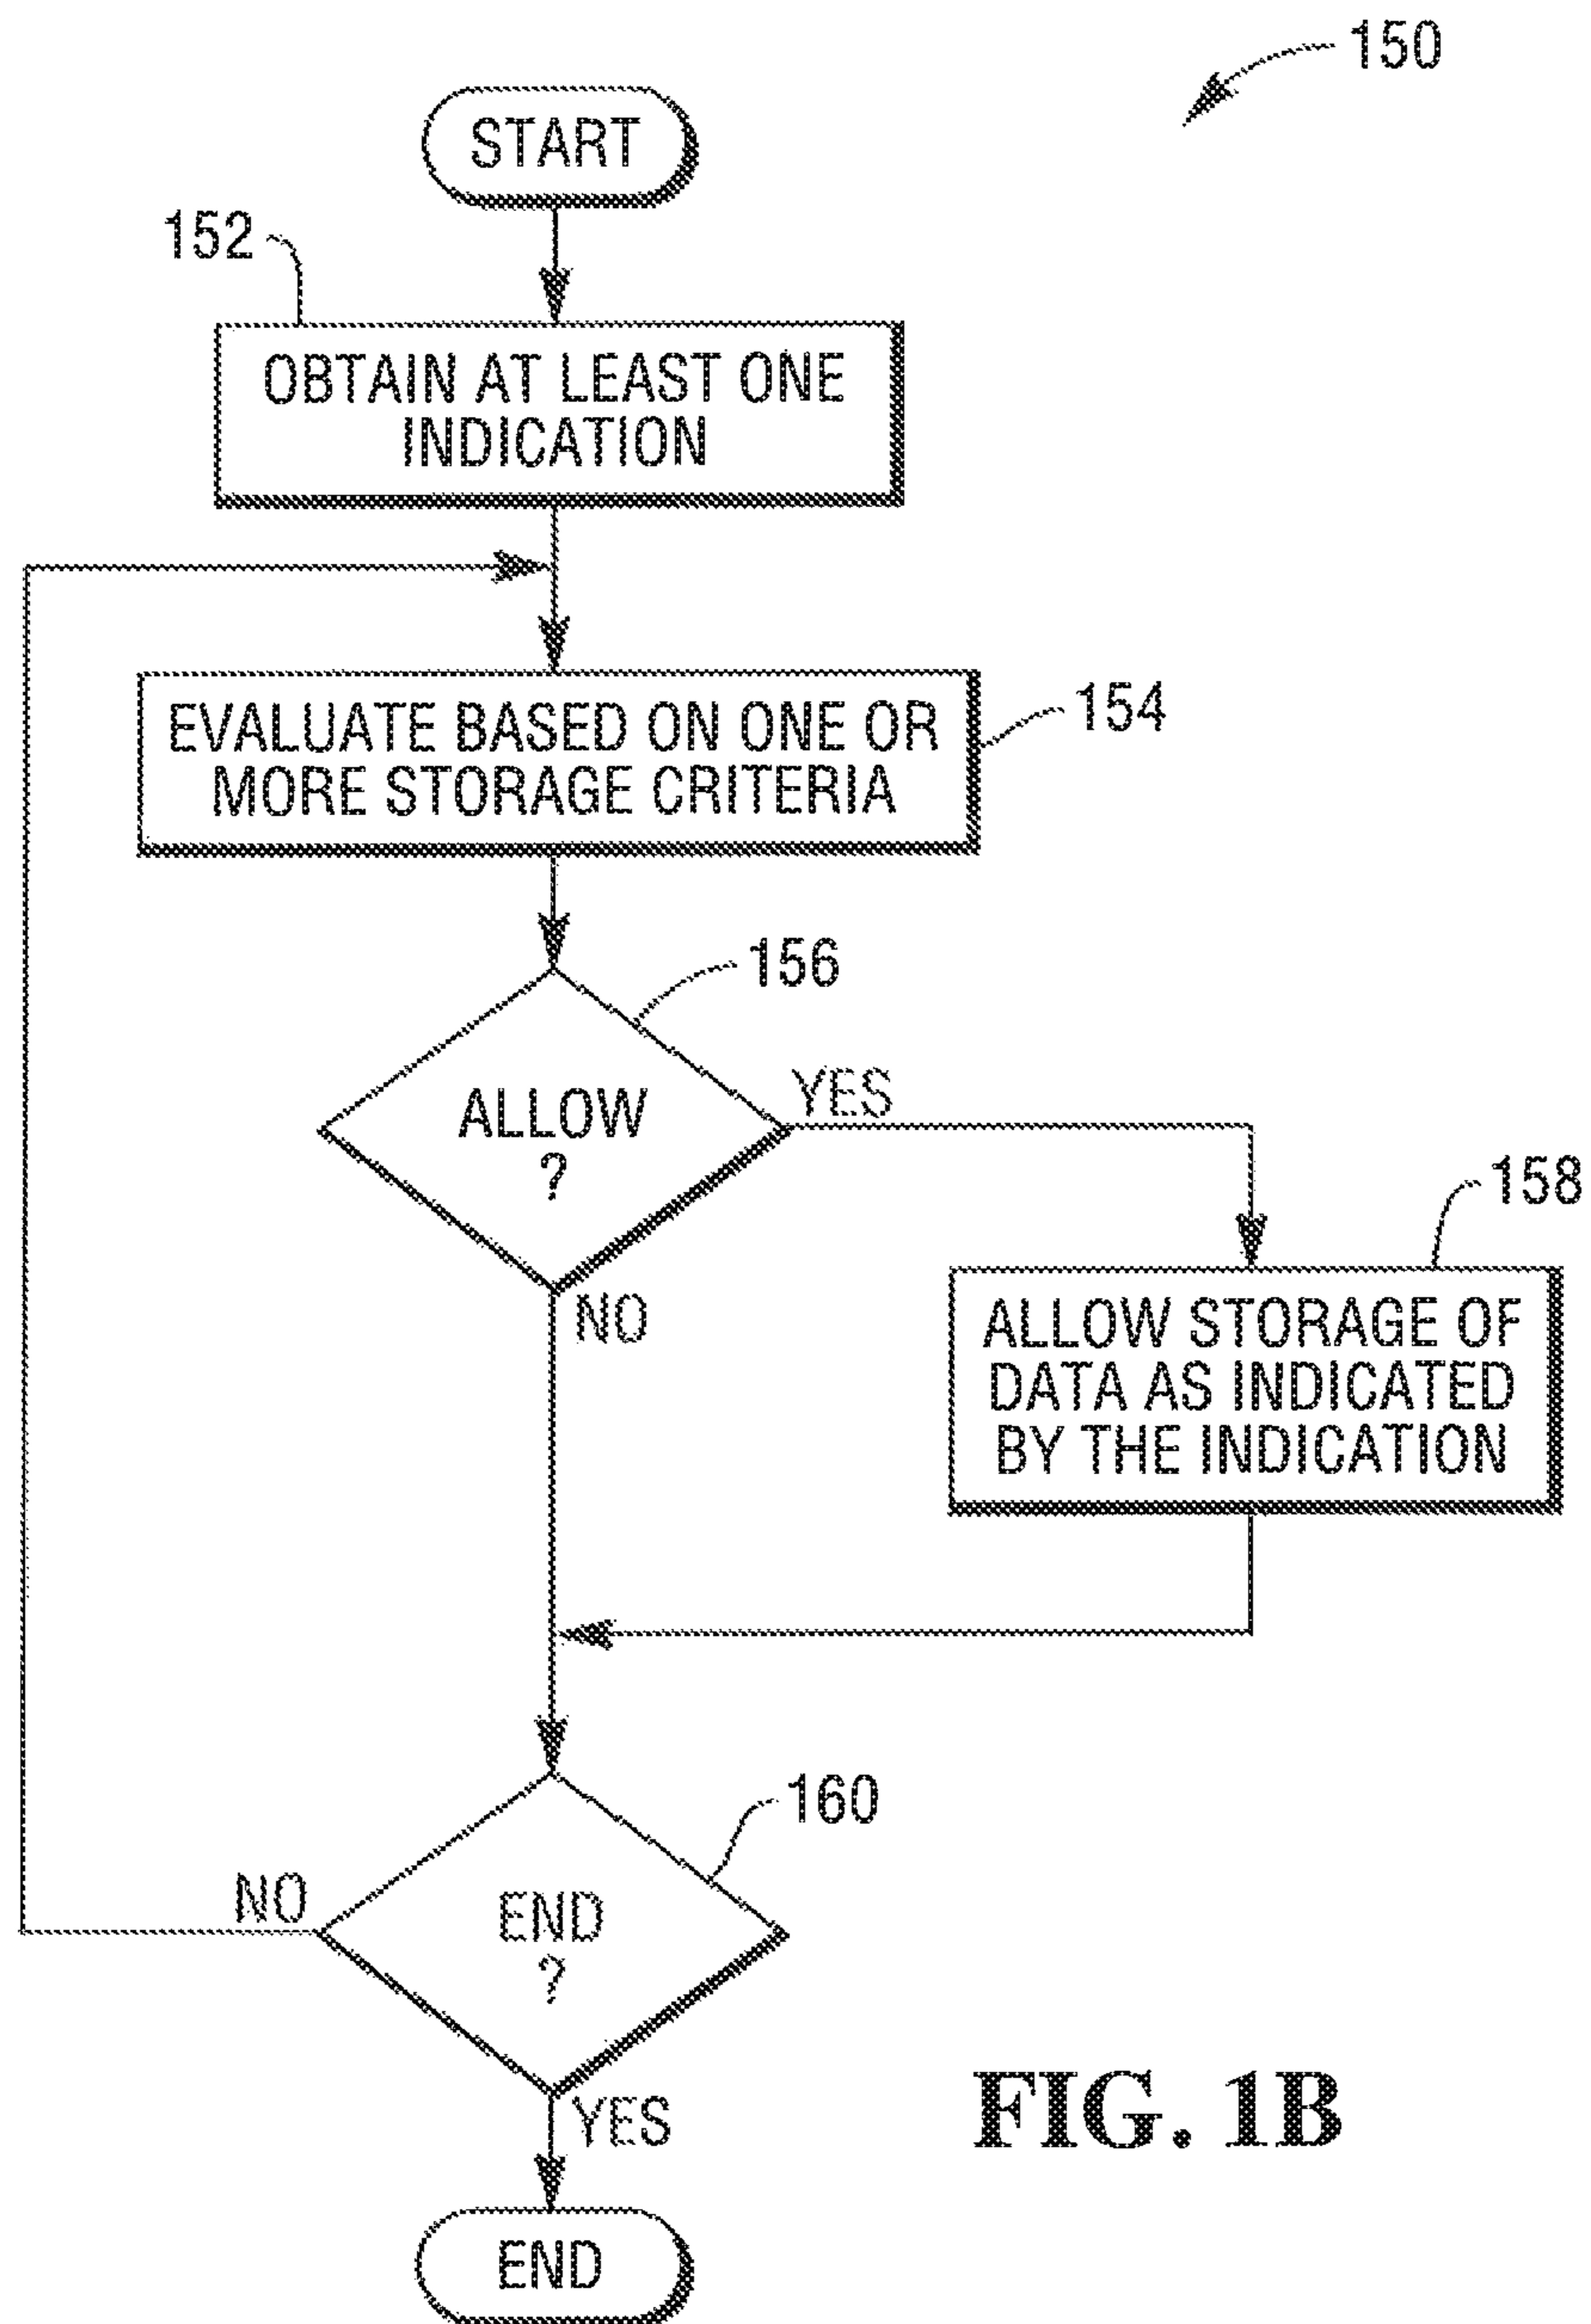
150

START

152

OBTAIN AT LEAST ONE INDICATION

EVALUATE BASED ON ONE OR MORE STORAGE CRITERIA

154

156

ALLOW ?

YES

NO

158

ALLOW STORAGE OF DATA AS INDICATED BY THE INDICATION

160

NO

END ?

YES

END

FIG. 1B